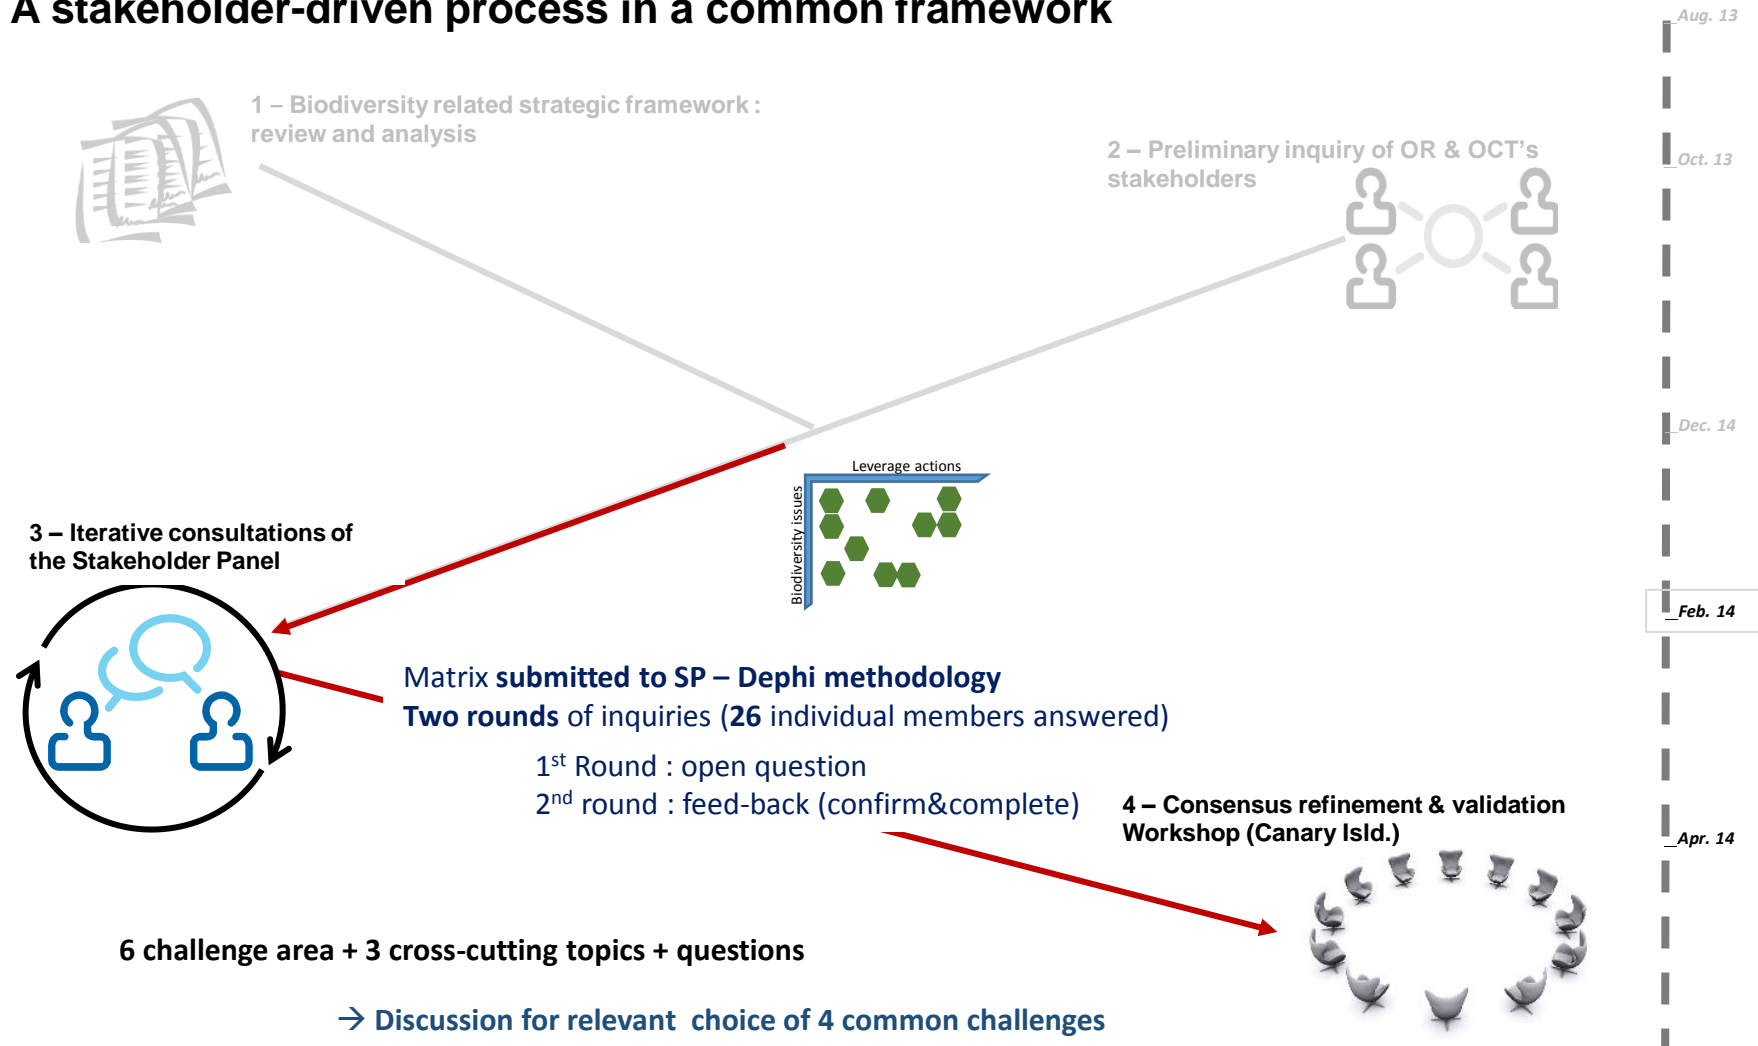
A stakeholder-driven process in a common framework

Aug. 13

1 – Biodiversity related strategic framework : review and analysis

Oct. 13

2 – Preliminary inquiry of OR & OCT's stakeholders

Dec. 14

Leverage actions

Biodiversity issues

3 – Iterative consultations of the Stakeholder Panel

Feb. 14

Matrix submitted to SP – Dephi methodology
Two rounds of inquiries (26 individual members answered)

1$^{st}$ Round : open question
2$^{nd}$ round : feed-back (confirm&complete)

4 – Consensus refinement & validation Workshop (Canary Isld.)

Apr. 14

6 challenge area + 3 cross-cutting topics + questions

→ Discussion for relevant choice of 4 common challenges